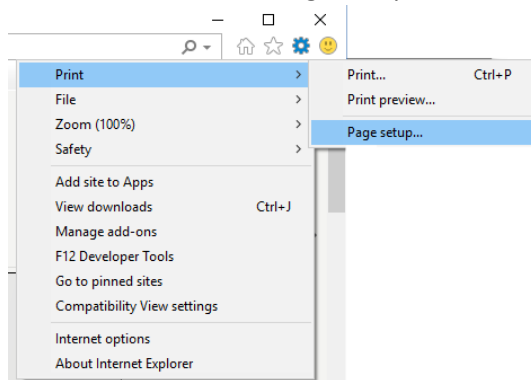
Print
File
Zoom (100%)
Safety
Add site to Apps
View downloads Ctrl+J
Manage add-ons
F12 Developer Tools
Go to pinned sites
Compatibility View settings
Internet options
About Internet Explorer

Print... Ctrl+P
Print preview...
Page setup...